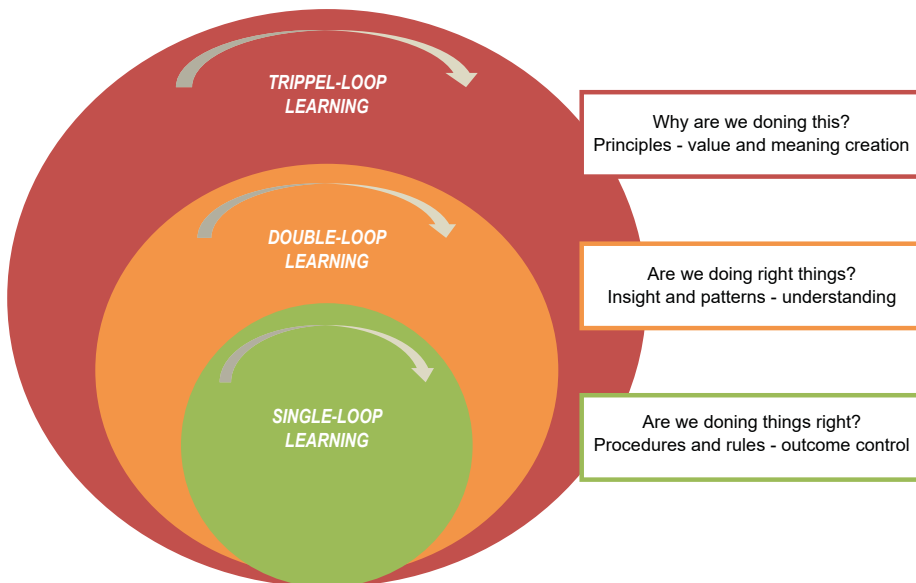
TRIPPEL-LOOP LEARNING

DOUBLE-LOOP LEARNING

SINGLE-LOOP LEARNING

Why are we doning this?
Principles - value and meaning creation

Are we doing right things?
Insight and patterns - understanding

Are we doning things right?
Procedures and rules - outcome control